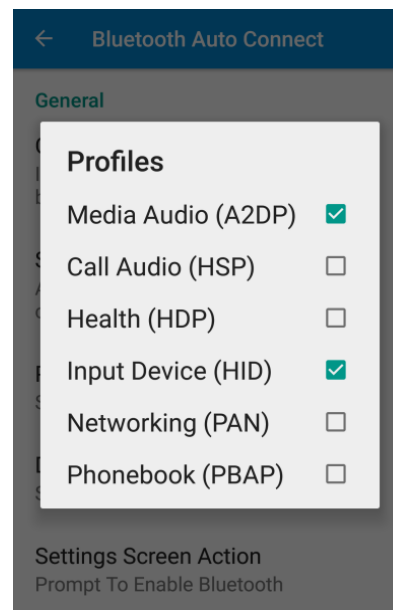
Bluetooth Auto Connect

General

Profiles

Media Audio (A2DP)

Call Audio (HSP)

Health (HDP)

Input Device (HID)

Networking (PAN)

Phonebook (PBAP)

Settings Screen Action
Prompt To Enable Bluetooth